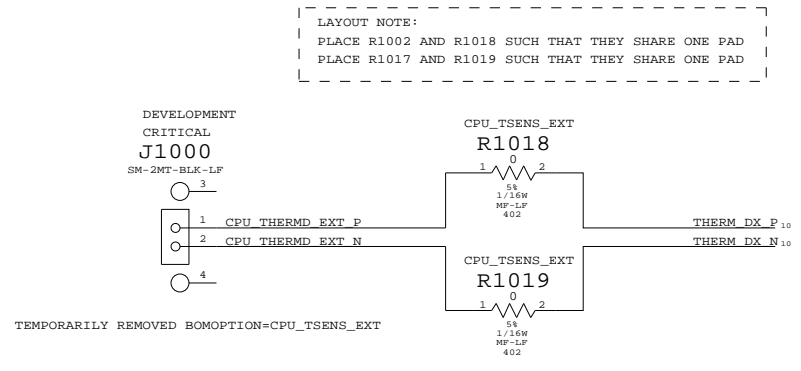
LAYOUT NOTE:
PLACE R1002 AND R1018 SUCH THAT THEY SHARE ONE PAD
PLACE R1017 AND R1019 SUCH THAT THEY SHARE ONE PAD

DEVELOPMENT
CRITICAL
J1000
SM-2MT-BLK-LF
3
1
2
4

CPU_TSENS_EXT
R1018
0
1
2
5%
1/16W
MF-LF
402

CPU_THERMD_EXT_P
CPU_THERMD_EXT_N

THERM_DX_P 10
THERM_DX_N 10

CPU_TSENS_EXT
R1019
0
1
2
5%
1/16W
MF-LF
402

TEMPORARILY REMOVED BOMOPTION=CPU_TSENS_EXT